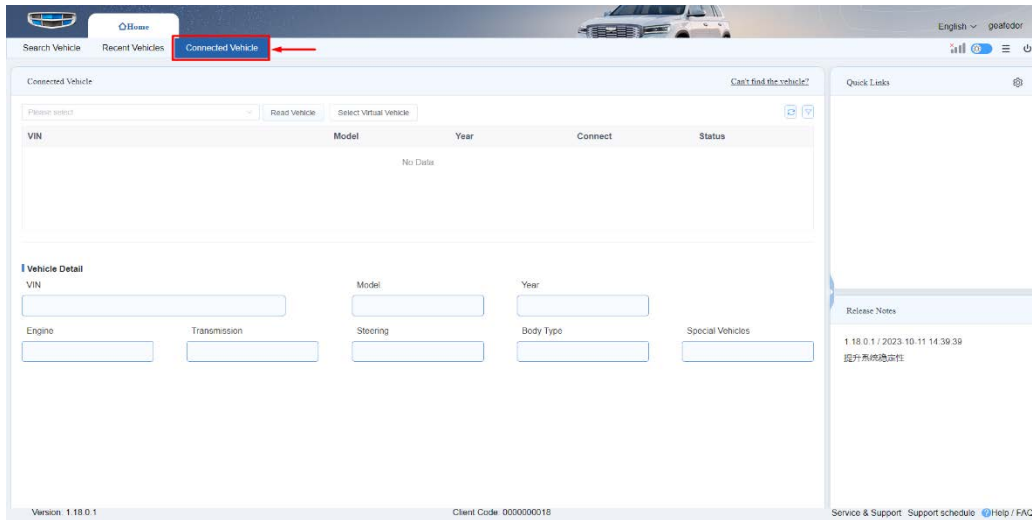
Home

English geafedor

Search Vehicle Recent Vehicles Connected Vehicle

Connected Vehicle

Can't find the vehicle?

Please select Read Vehicle Select Virtual Vehicle

| VIN | Model | Year | Connect | Status |
|---|---|---|---|---|
| | | No Data | | |

Vehicle Detail

VIN

Model

Year

Engine

Transmission

Steering

Body Type

Special Vehicles

Quick Links

Release Notes

1.18.0.1 / 2023-10-11 14:39:39

提升系统稳定性

Version: 1.18.0.1

Client Code: 0000000018

Service & Support Support schedule Help / FAQ